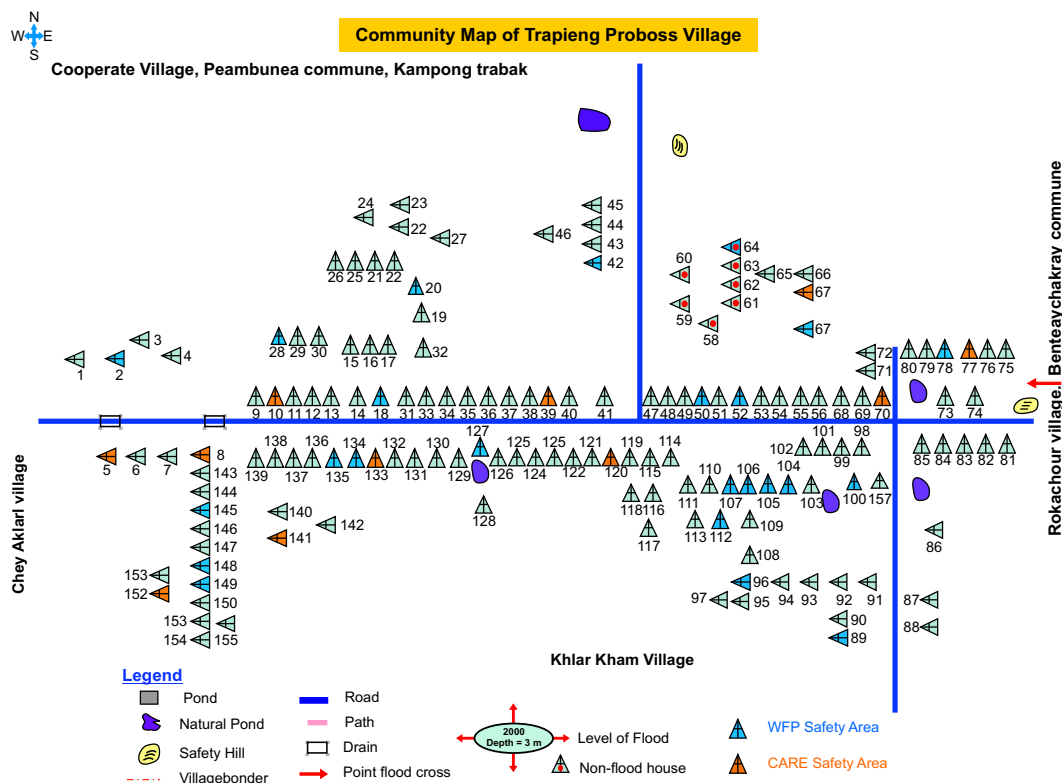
N
W E
S

Community Map of Trapieng Proboss Village

Cooperate Village, Peambunea commune, Kampong trabak

24 23
22 27
26 25 21 22
20
19
28 29 30
15 16 17
32
3
4
1 2
45
44
43
42
46
60
59
58
64
63
62
61
65 66
67
67
72
71
80 79 78 77 76 75
9 10 11 12 13 14 18 31 33 34 35 36 37 38 39 40 41 47 48 49 50 51 52 53 54 55 56 68 69 70
73 74
101 98
138 136 134 132 130 127 125 123 121 119 114
139 137 135 133 131 129 126 124 122 120 115
102 99
104
110 106
111 107 105 103 100 157
85 84 83 82 81
5 6 7 8
143
144
145
146
147
148
149
150
153
152
153
154 155
140
141
142
128
118 116
117
113 112
109
108
86
96
97 95 94 93 92 91
87
90
89
88

Rokachour village, Benteaychakray commune

Chey Aklarl village

Khlar Kham Village

Legend
Pond
Natural Pond
Safety Hill
Villagebonder
Road
Path
Drain
Point flood cross
2000
Depth = 3 m
Level of Flood
Non-flood house
WFP Safety Area
CARE Safety Area